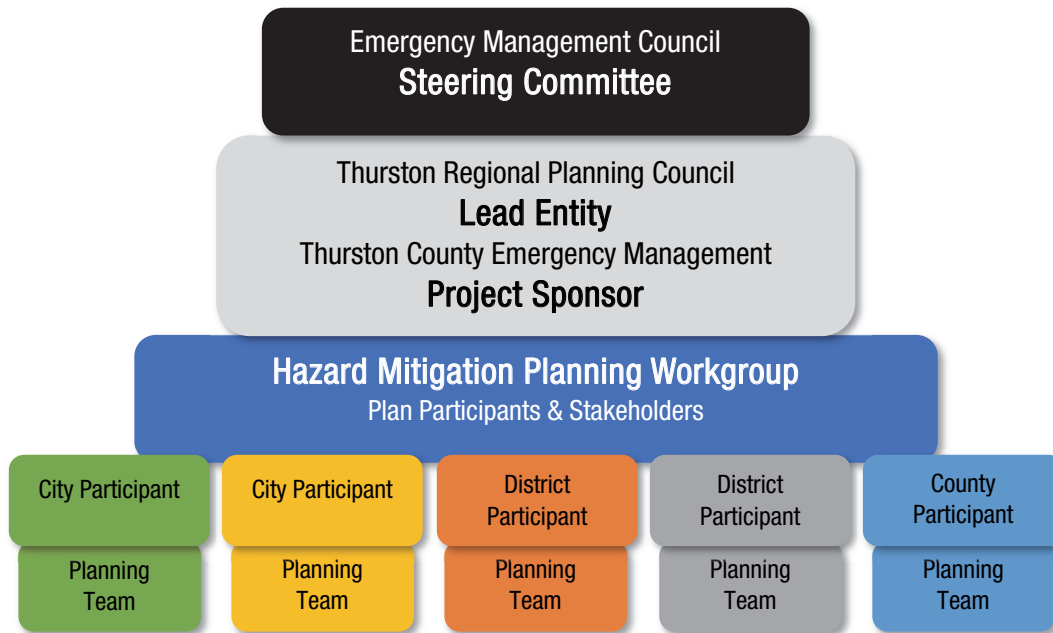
Emergency Management Council
Steering Committee

Thurston Regional Planning Council
Lead Entity
Thurston County Emergency Management
Project Sponsor

Hazard Mitigation Planning Workgroup
Plan Participants & Stakeholders

City Participant

Planning Team

City Participant

Planning Team

District Participant

Planning Team

District Participant

Planning Team

County Participant

Planning Team